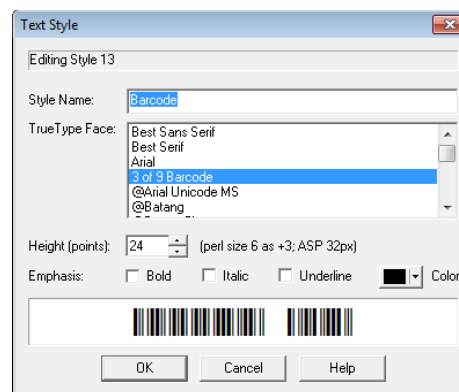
Text Style

Editing Style 13

Style Name: Barcode

TrueType Face:
Best Sans Serif
Best Serif
Arial
3 of 9 Barcode
@Arial Unicode MS
@Batang
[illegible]

Height (points): 24 (perl size 6 as +3; ASP 32px)

Emphasis: Bold Italic Underline Color

OK Cancel Help